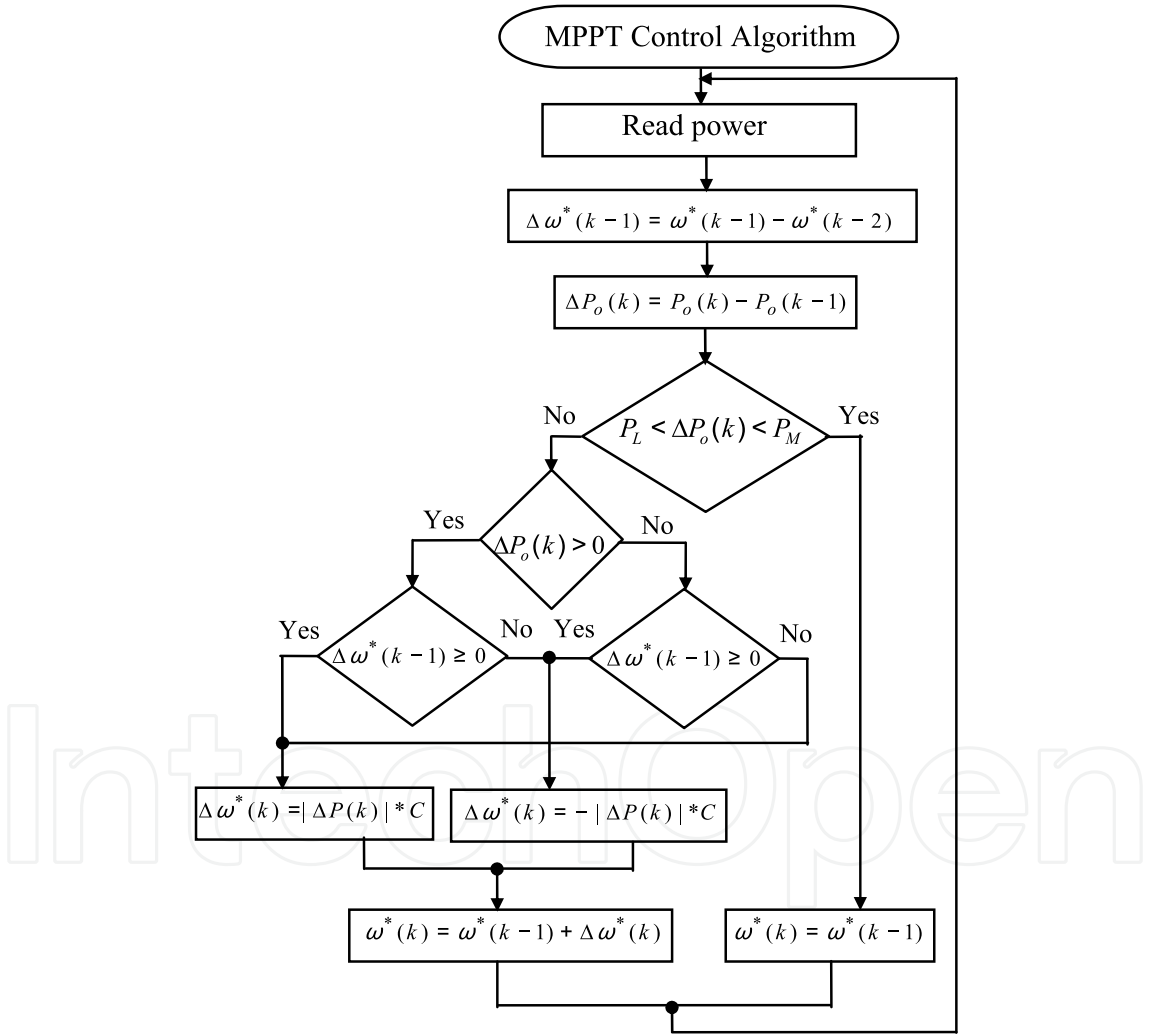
MPPT Control Algorithm

Read power

$\Delta\omega^*(k-1) = \omega^*(k-1) - \omega^*(k-2)$

$\Delta P_o(k) = P_o(k) - P_o(k-1)$

No

$P_L < \Delta P_o(k) < P_M$

Yes

Yes

$\Delta P_o(k) > 0$

No

Yes

$\Delta\omega^*(k-1) \geq 0$

No

Yes

$\Delta\omega^*(k-1) \geq 0$

No

$\Delta\omega^*(k) = |\Delta P(k)| * C$

$\Delta\omega^*(k) = -|\Delta P(k)| * C$

$\omega^*(k) = \omega^*(k-1) + \Delta\omega^*(k)$

$\omega^*(k) = \omega^*(k-1)$

IntechOpen